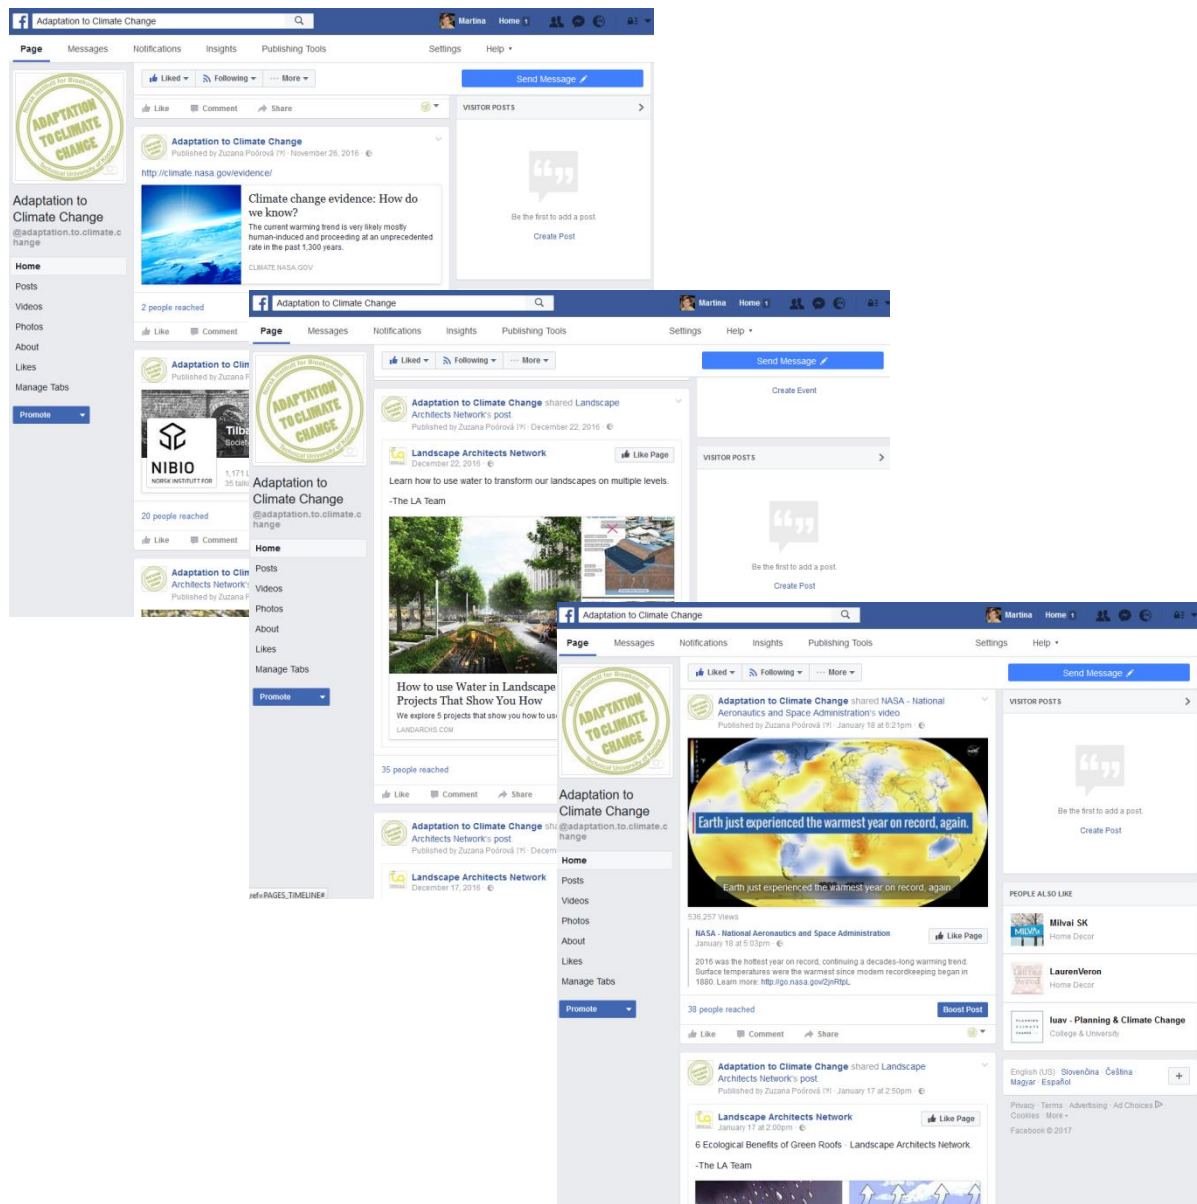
Adaptation to Climate Change
Martina Home

Page Messages Notifications Insights Publishing Tools Settings Help

ADAPTATION TO CLIMATE CHANGE

Adaptation to Climate Change
@adaptation.to.climate.change

Home
Posts
Videos
Photos
About
Likes
Manage Tabs

Promote

Liked Following More
Send Message

Like Comment Share

VISITOR POSTS

Be the first to add a post.
Create Post

Adaptation to Climate Change
Published by Zuzana Poórová · November 26, 2016

http://climate.nasa.gov/evidence/

Climate change evidence: How do we know?
The current warming trend is very likely mostly human-induced and proceeding at an unprecedented rate in the past 1,300 years.
CLIMATE.NASA.GOV

2 people reached

Like Comment

Adaptation to Clim
Published by Zuzana P

NIBIO
NORSK INSTITUTT FOR

20 people reached

Like Comment

Adaptation to Clim
Architects Network'
Published by Zuzana P

Adaptation to Climate Change
Martina Home

Page Messages Notifications Insights Publishing Tools Settings Help

Adaptation to Climate Change
@adaptation.to.climate.change

Home
Posts
Videos
Photos
About
Likes
Manage Tabs

Promote

Liked Following More
Send Message

Create Event

VISITOR POSTS

Be the first to add a post.
Create Post

Adaptation to Climate Change shared Landscape Architects Network's post.
Published by Zuzana Poórová · December 22, 2016

Landscape Architects Network
December 22, 2016
Like Page

Learn how to use water to transform our landscapes on multiple levels.

-The LA Team

How to use Water in Landscape Projects That Show You How
We explore 5 projects that show you how to us
LANDARCHS.COM

35 people reached

Like Comment Share

Adaptation to Climate Change sh
Architects Network's post.
Published by Zuzana Poórová · Decem

Landscape Architects Network
December 17, 2016

ref=PAGES_TIMELINE#

Adaptation to Climate Change
Martina Home

Page Messages Notifications Insights Publishing Tools Settings Help

Adaptation to Climate Change
@adaptation.to.climate.change

Home
Posts
Videos
Photos
About
Likes
Manage Tabs

Promote

Liked Following More
Send Message

VISITOR POSTS

Be the first to add a post.
Create Post

Adaptation to Climate Change shared NASA - National Aeronautics and Space Administration's video.
Published by Zuzana Poórová · January 18 at 6:21pm

Earth just experienced the warmest year on record, again.
Earth just experienced the warmest year on record, again

536,257 Views

NASA - National Aeronautics and Space Administration
January 18 at 5:03pm
Like Page

2016 was the hottest year on record, continuing a decades-long warming trend. Surface temperatures were the warmest since modern recordkeeping began in 1880. Learn more: http://go.nasa.gov/2jnRtpL

38 people reached
Boost Post

Like Comment Share

PEOPLE ALSO LIKE

Milvai SK
Home Decor

LaurenVeron
Home Decor

Iuav - Planning & Climate Change
College & University

Adaptation to Climate Change shared Landscape Architects Network's post.
Published by Zuzana Poórová · January 17 at 2:50pm

Landscape Architects Network
January 17 at 2:00pm
Like Page

6 Ecological Benefits of Green Roofs · Landscape Architects Network

-The LA Team

English (US) · Slovenčina · Čeština · Magyar · Español

Privacy · Terms · Advertising · Ad Choices · Cookies · More
Facebook © 2017